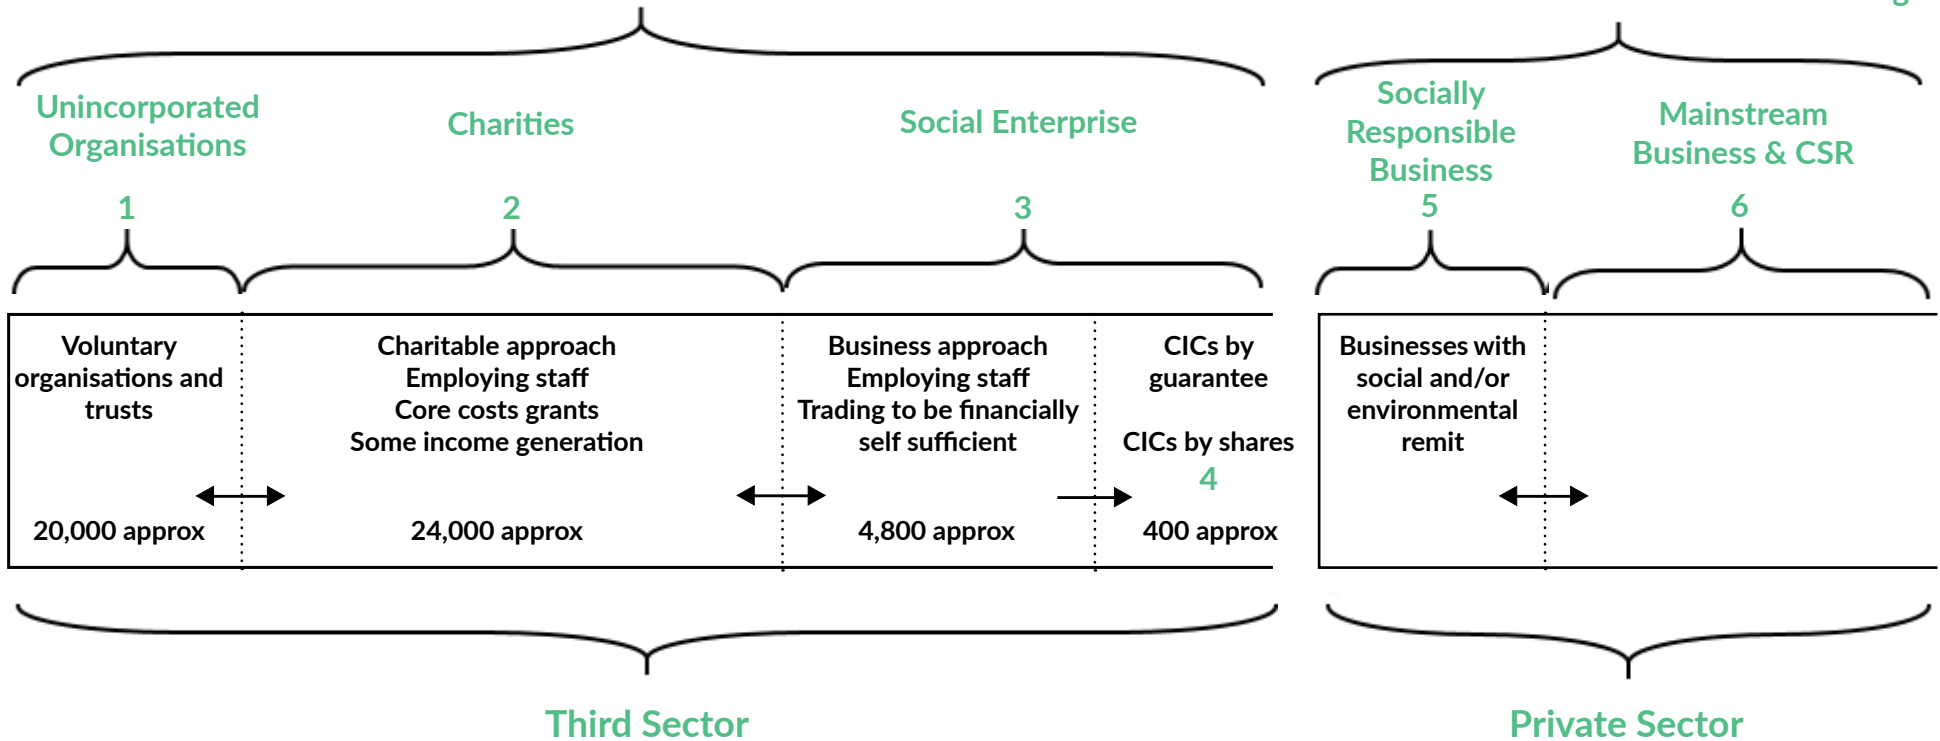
Unincorporated Organisations

Charities

Social Enterprise

Socially Responsible Business

Mainstream Business & CSR

1

2

3

5

6

Voluntary organisations and trusts

20,000 approx

Charitable approach
Employing staff
Core costs grants
Some income generation

24,000 approx

Business approach
Employing staff
Trading to be financially self sufficient

4,800 approx

CICs by guarantee

CICs by shares

4

400 approx

Businesses with social and/or environmental remit

Third Sector

Private Sector